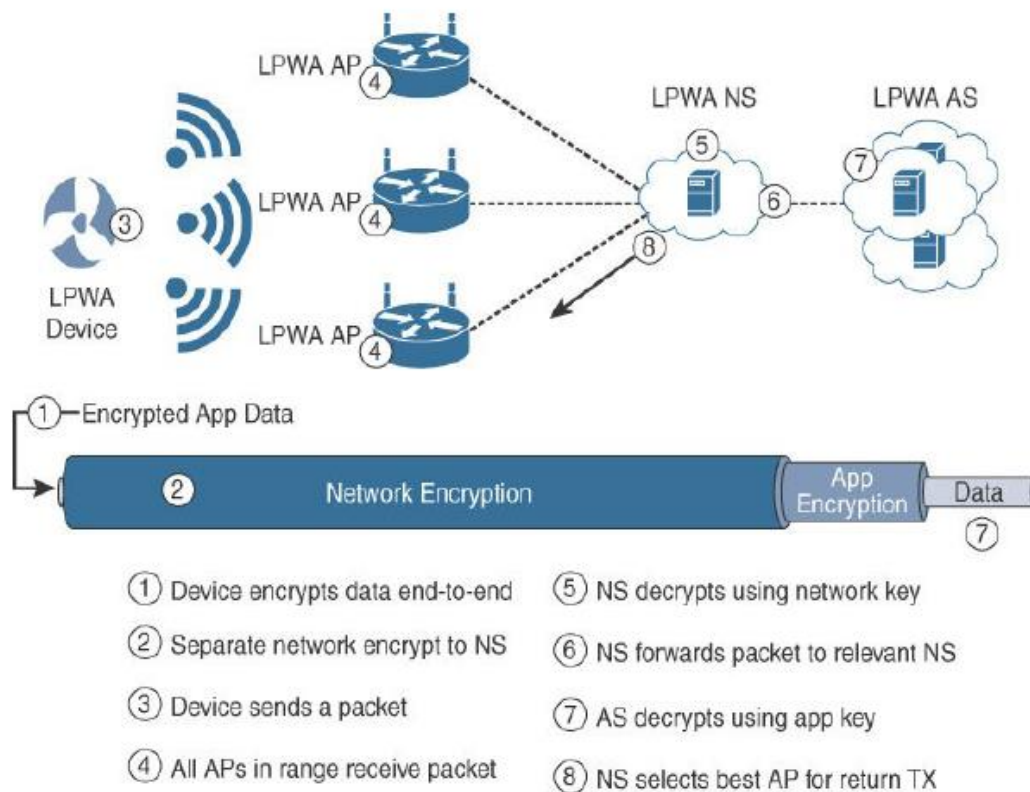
LPWA AP 4

LPWA NS

LPWA AS

5

7

3

LPWA AP 4

6

8

LPWA Device

LPWA AP 4

1 Encrypted App Data

2 Network Encryption

App Encryption

Data

7

1 Device encrypts data end-to-end

2 Separate network encrypt to NS

3 Device sends a packet

4 All APs in range receive packet

5 NS decrypts using network key

6 NS forwards packet to relevant NS

7 AS decrypts using app key

8 NS selects best AP for return TX